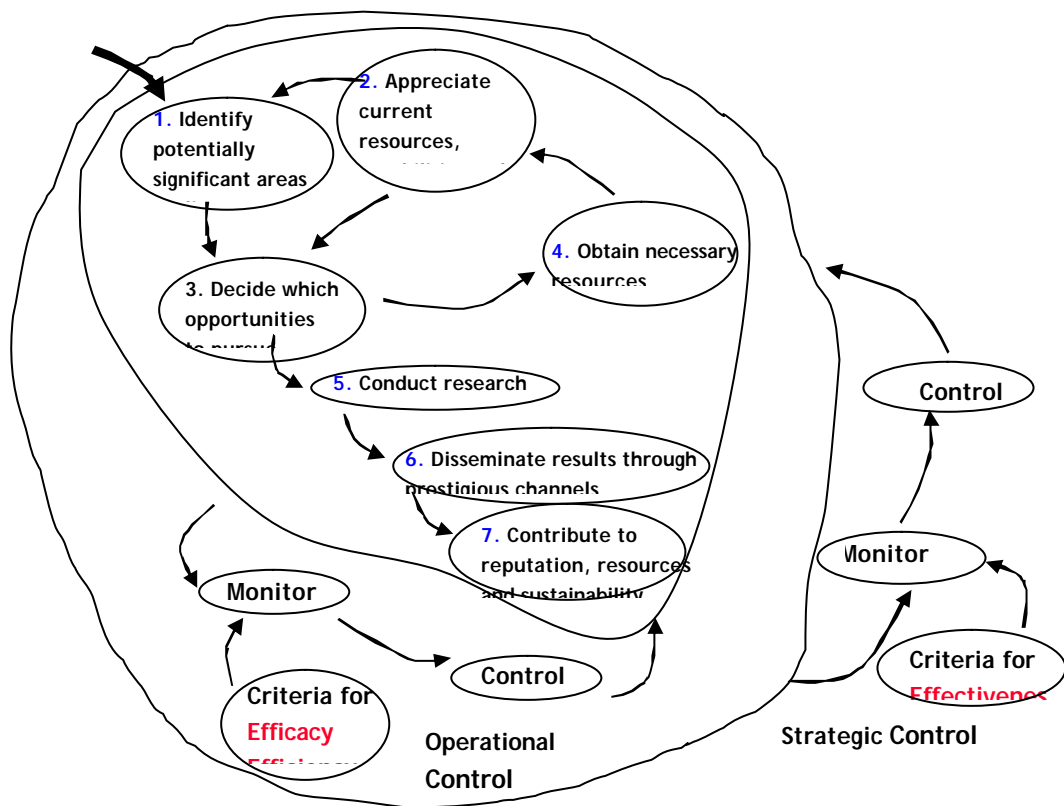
1. Identify potentially significant areas

2. Appreciate current resources, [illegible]

3. Decide which opportunities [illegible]

4. Obtain necessary resources

5. Conduct research

6. Disseminate results through prestigious channels

7. Contribute to reputation, resources and sustainability

Monitor

Control

Criteria for Efficacy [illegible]

Operational Control

Control

Monitor

Criteria for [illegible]

Strategic Control